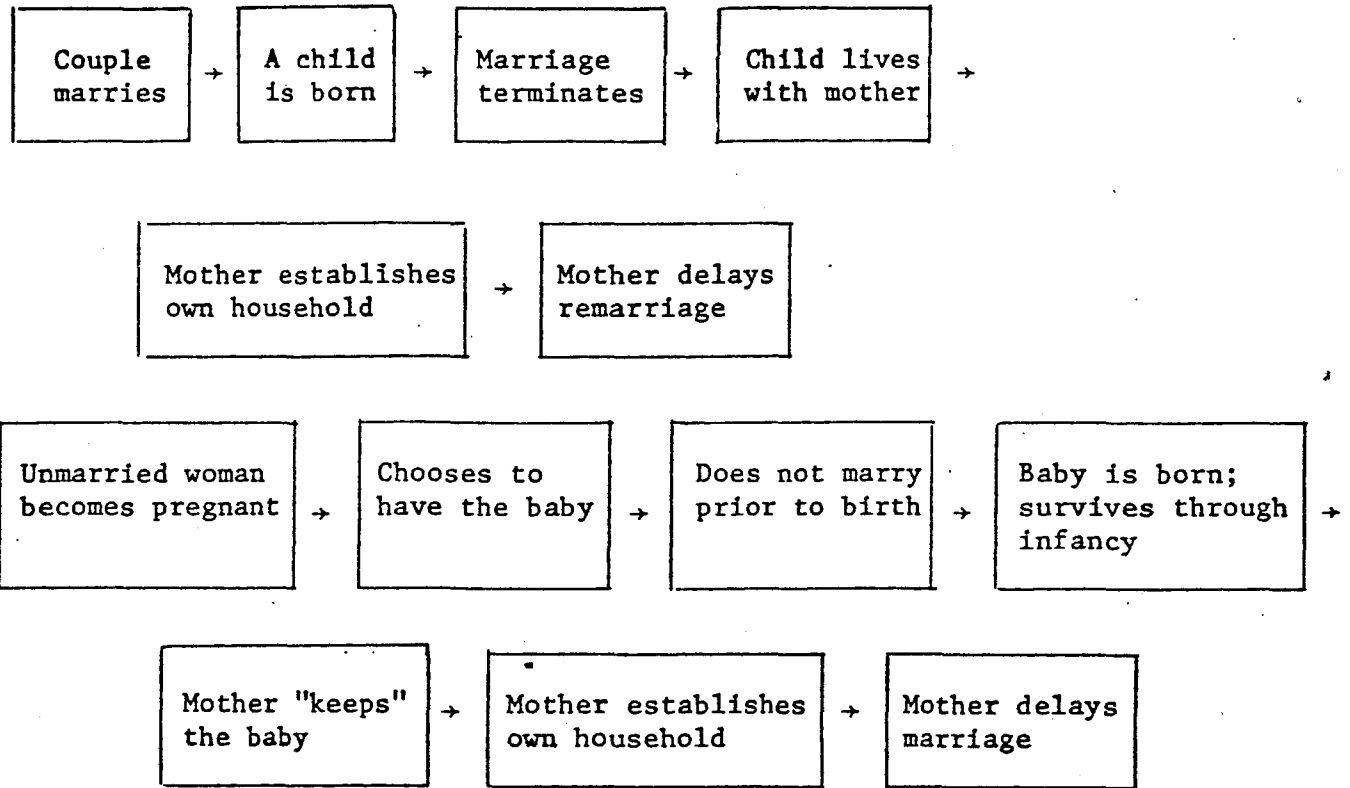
Couple marries → A child is born → Marriage terminates → Child lives with mother →

Mother establishes own household → Mother delays remarriage

Unmarried woman becomes pregnant → Chooses to have the baby → Does not marry prior to birth → Baby is born; survives through infancy →

Mother "keeps" the baby → Mother establishes own household → Mother delays marriage